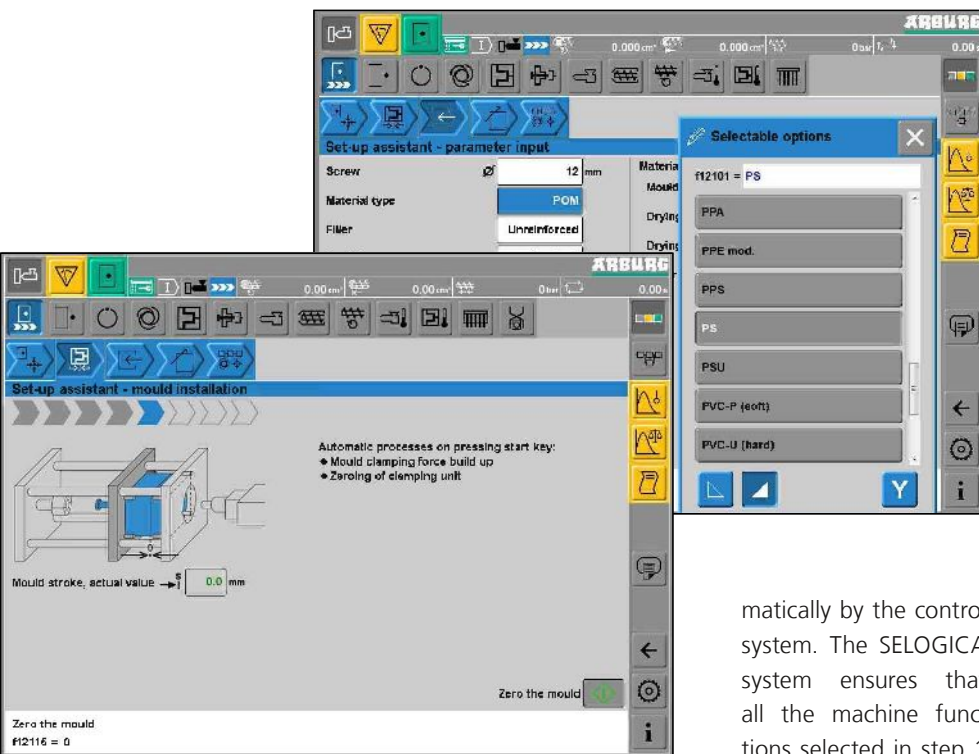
ARBURG

0.000 $cm^3$ 0.000 $cm^3$ 0 bar

Set-up assistant - parameter input

Screw Ø 12 mm

Material type POM

Filler Unreinforced

Materia

Mould

Drying

Drying

Selectable options

f12101 = PS

PPA

PPE mod.

PPS

PS

PSU

PVC-P (soft)

PVC-U (hard)

Y

ARBURG

0.00 $cm^3$ 0.00 $cm^3$ 0 bar

Set-up assistant - mould installation

Automatic processes on pressing start key:
◆ Mould clamping force build up
◆ Zeroing of clamping unit

Mould stroke, actual value 0.0 mm

Zero the mould

Zero the mould
f12116 = 0

matically by the control system. The SELOGICA system ensures that all the machine functions selected in step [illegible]